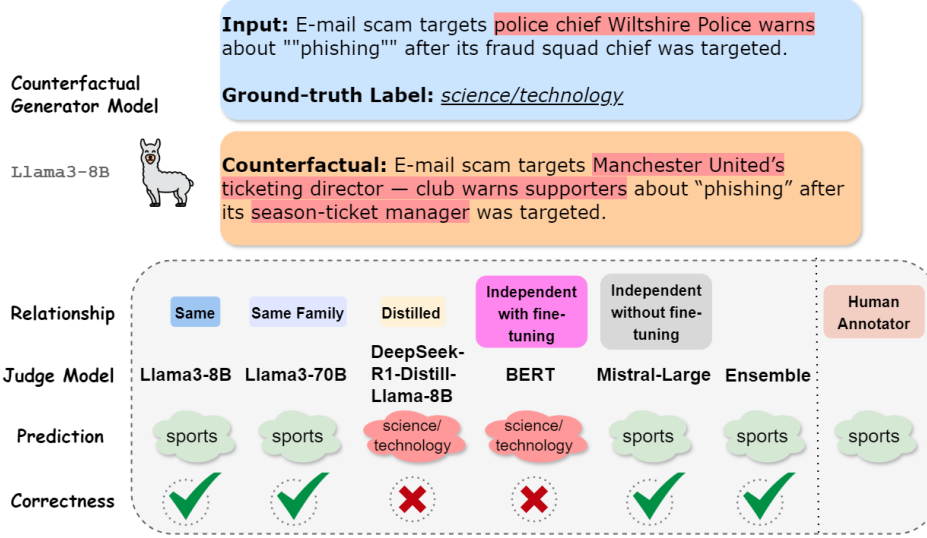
Counterfactual Generator Model

Input: E-mail scam targets police chief Wiltshire Police warns about ""phishing"" after its fraud squad chief was targeted.

Ground-truth Label: science/technology

Llama3-8B

Counterfactual: E-mail scam targets Manchester United's ticketing director — club warns supporters about "phishing" after its season-ticket manager was targeted.

| Relationship | Same | Same Family | Distilled | Independent with fine-tuning | Independent without fine-tuning | | Human Annotator |
|---|---|---|---|---|---|---|---|
| Judge Model | Llama3-8B | Llama3-70B | DeepSeek-R1-Distill-Llama-8B | BERT | Mistral-Large | Ensemble | |
| Prediction | sports | sports | science/technology | science/technology | sports | sports | sports |
| Correctness | ✓ | ✓ | ✗ | ✗ | ✓ | ✓ | |